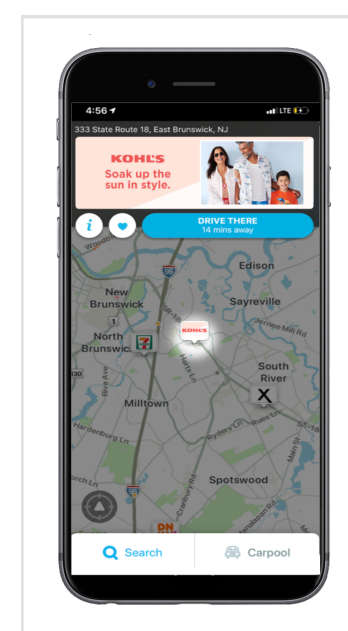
4:56
LTE

333 State Route 18, East Brunswick, NJ

KOHL'S
Soak up the sun in style.

DRIVE THERE
14 mins away

Edison
New Brunswick
Sayreville
North Brunswick
KOHL'S
South River
Milltown
Spotswood

Search
Carpool